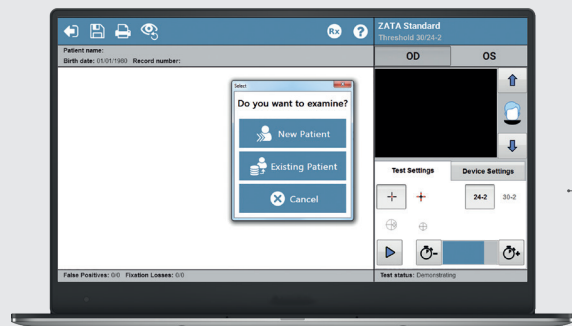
Rx ?

ZATA Standard
Threshold 30/24-2

Patient name:
Birth date: 01/01/1980 Record number:

OD OS

Select

Do you want to examine?

New Patient

Existing Patient

Cancel

Test Settings Device Settings

24-2 30-2

False Positives: 0/0 Fixation Losses: 0/0

Test status: Demonstrating